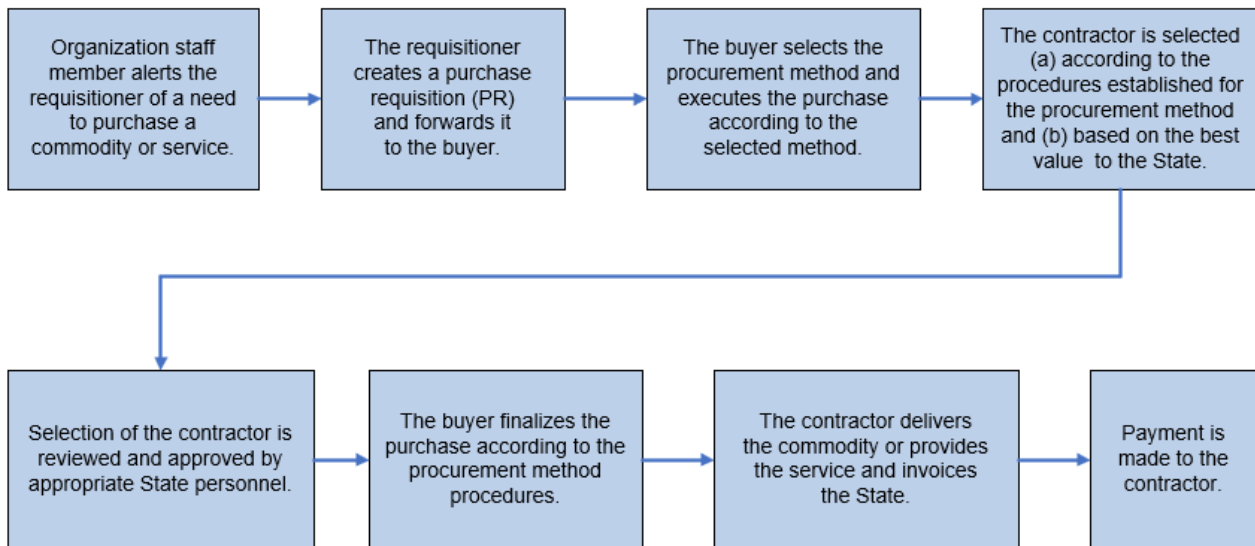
Organization staff member alerts the requisitioner of a need to purchase a commodity or service.

The requisitioner creates a purchase requisition (PR) and forwards it to the buyer.

The buyer selects the procurement method and executes the purchase according to the selected method.

The contractor is selected (a) according to the procedures established for the procurement method and (b) based on the best value to the State.

Selection of the contractor is reviewed and approved by appropriate State personnel.

The buyer finalizes the purchase according to the procurement method procedures.

The contractor delivers the commodity or provides the service and invoices the State.

Payment is made to the contractor.